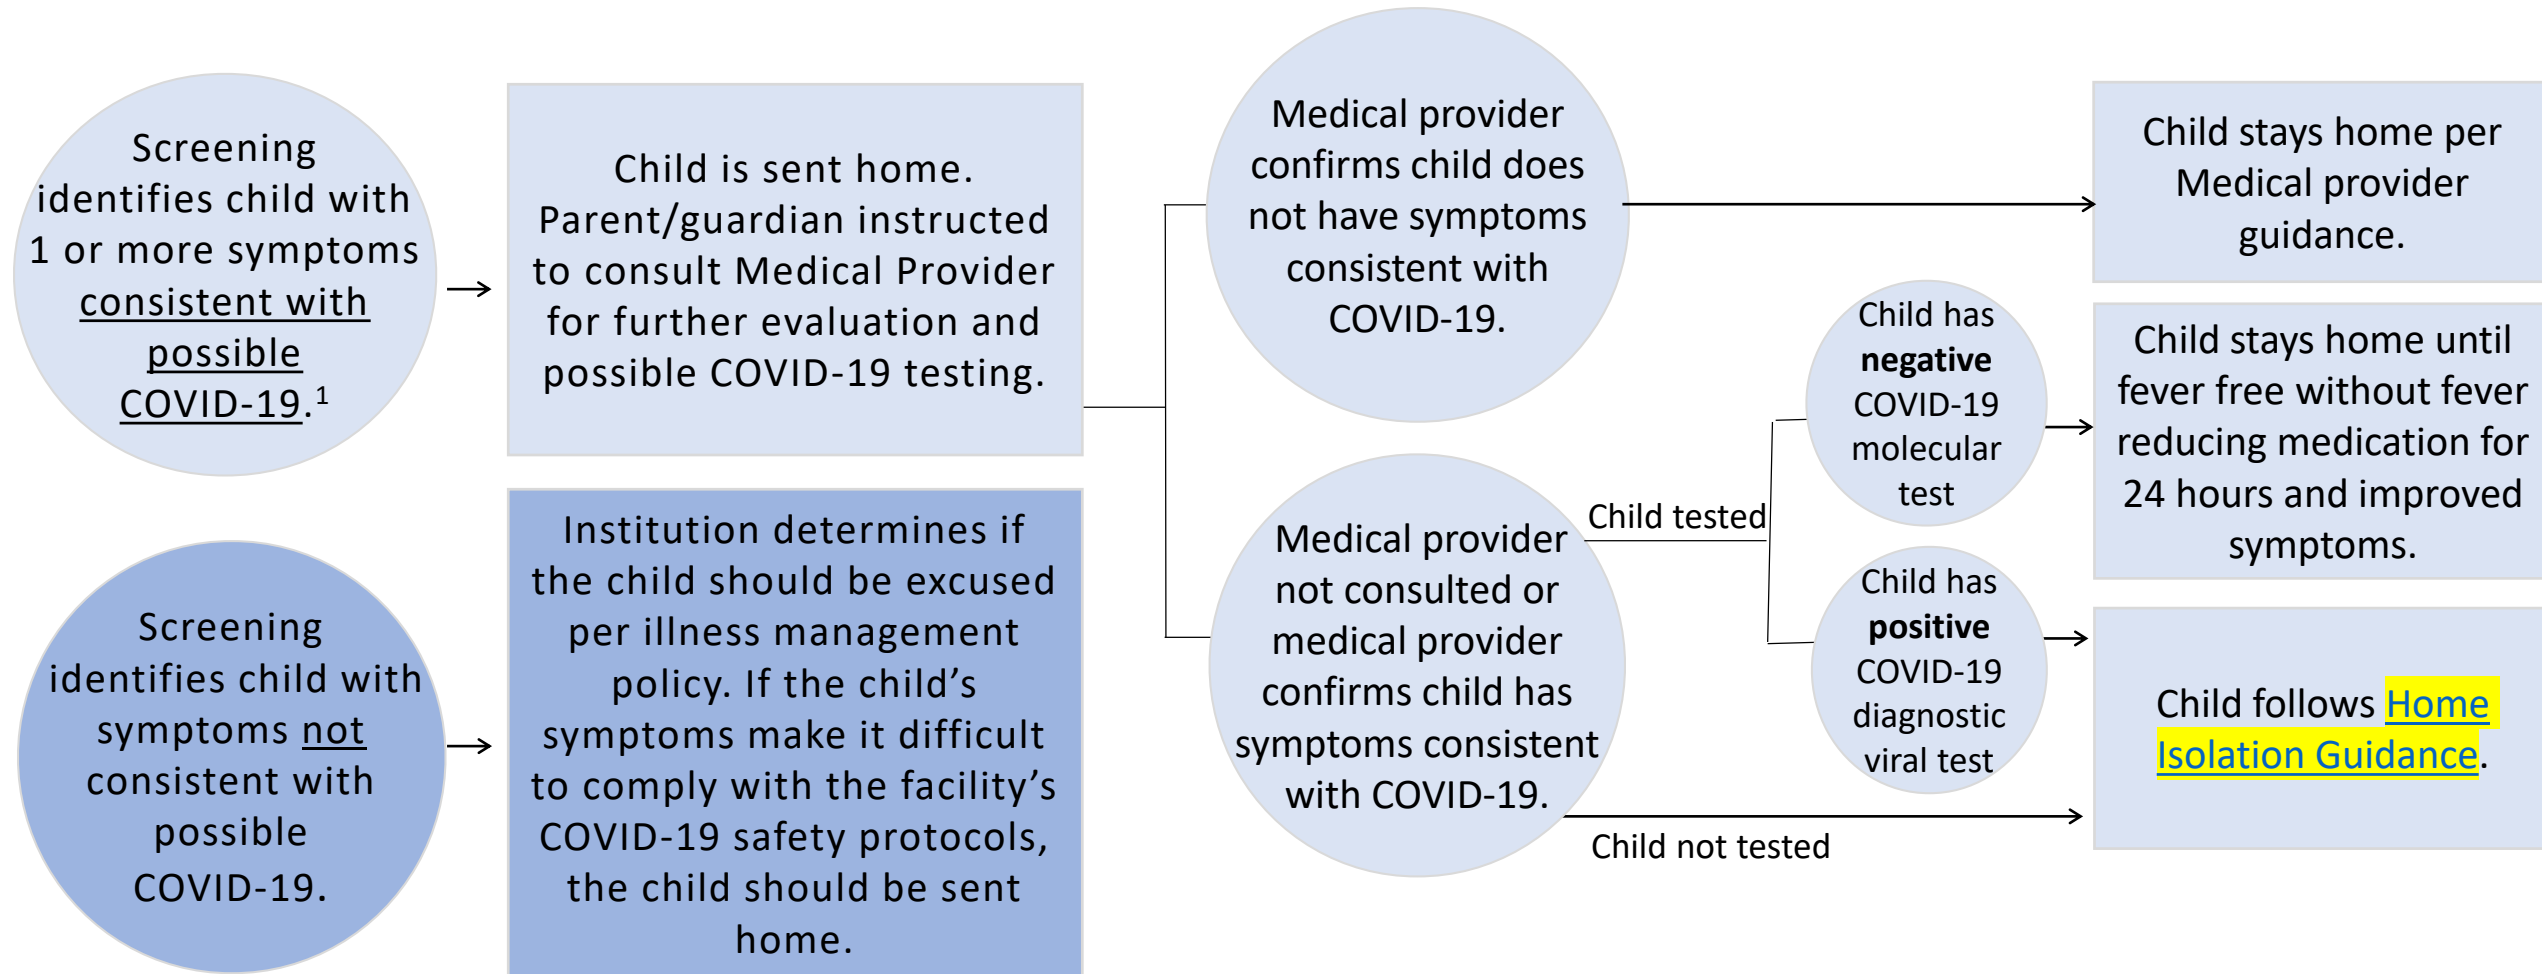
Screening identifies child with 1 or more symptoms consistent with possible COVID-19.$^1$

Child is sent home. Parent/guardian instructed to consult Medical Provider for further evaluation and possible COVID-19 testing.

Medical provider confirms child does not have symptoms consistent with COVID-19.

Child stays home per Medical provider guidance.

Medical provider not consulted or medical provider confirms child has symptoms consistent with COVID-19.

Child tested

Child has **negative** COVID-19 molecular test

Child stays home until fever free without fever reducing medication for 24 hours and improved symptoms.

Child has **positive** COVID-19 diagnostic viral test

Child follows Home Isolation Guidance.

Child not tested

Screening identifies child with symptoms not consistent with possible COVID-19.

Institution determines if the child should be excused per illness management policy. If the child's symptoms make it difficult to comply with the facility's COVID-19 safety protocols, the child should be sent home.